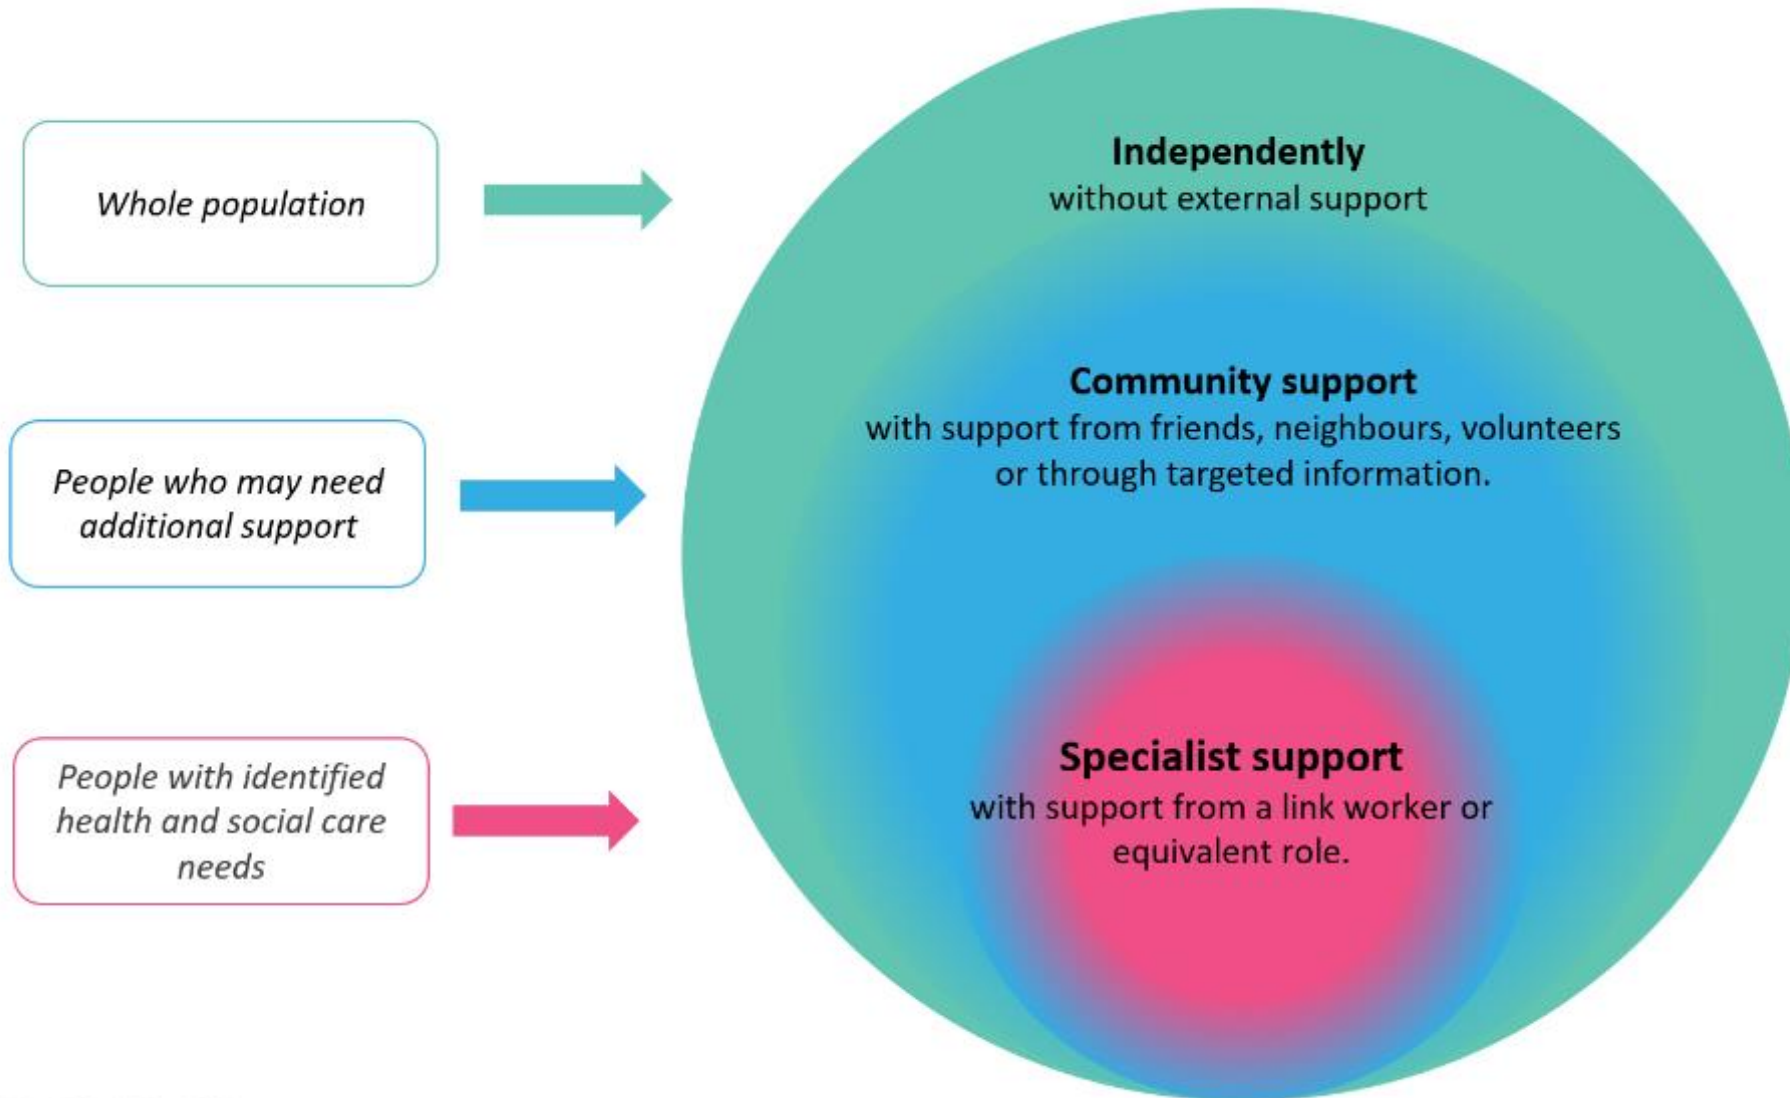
Whole population

People who may need additional support

People with identified health and social care needs

**Independently**
without external support

**Community support**
with support from friends, neighbours, volunteers or through targeted information.

**Specialist support**
with support from a link worker or equivalent role.